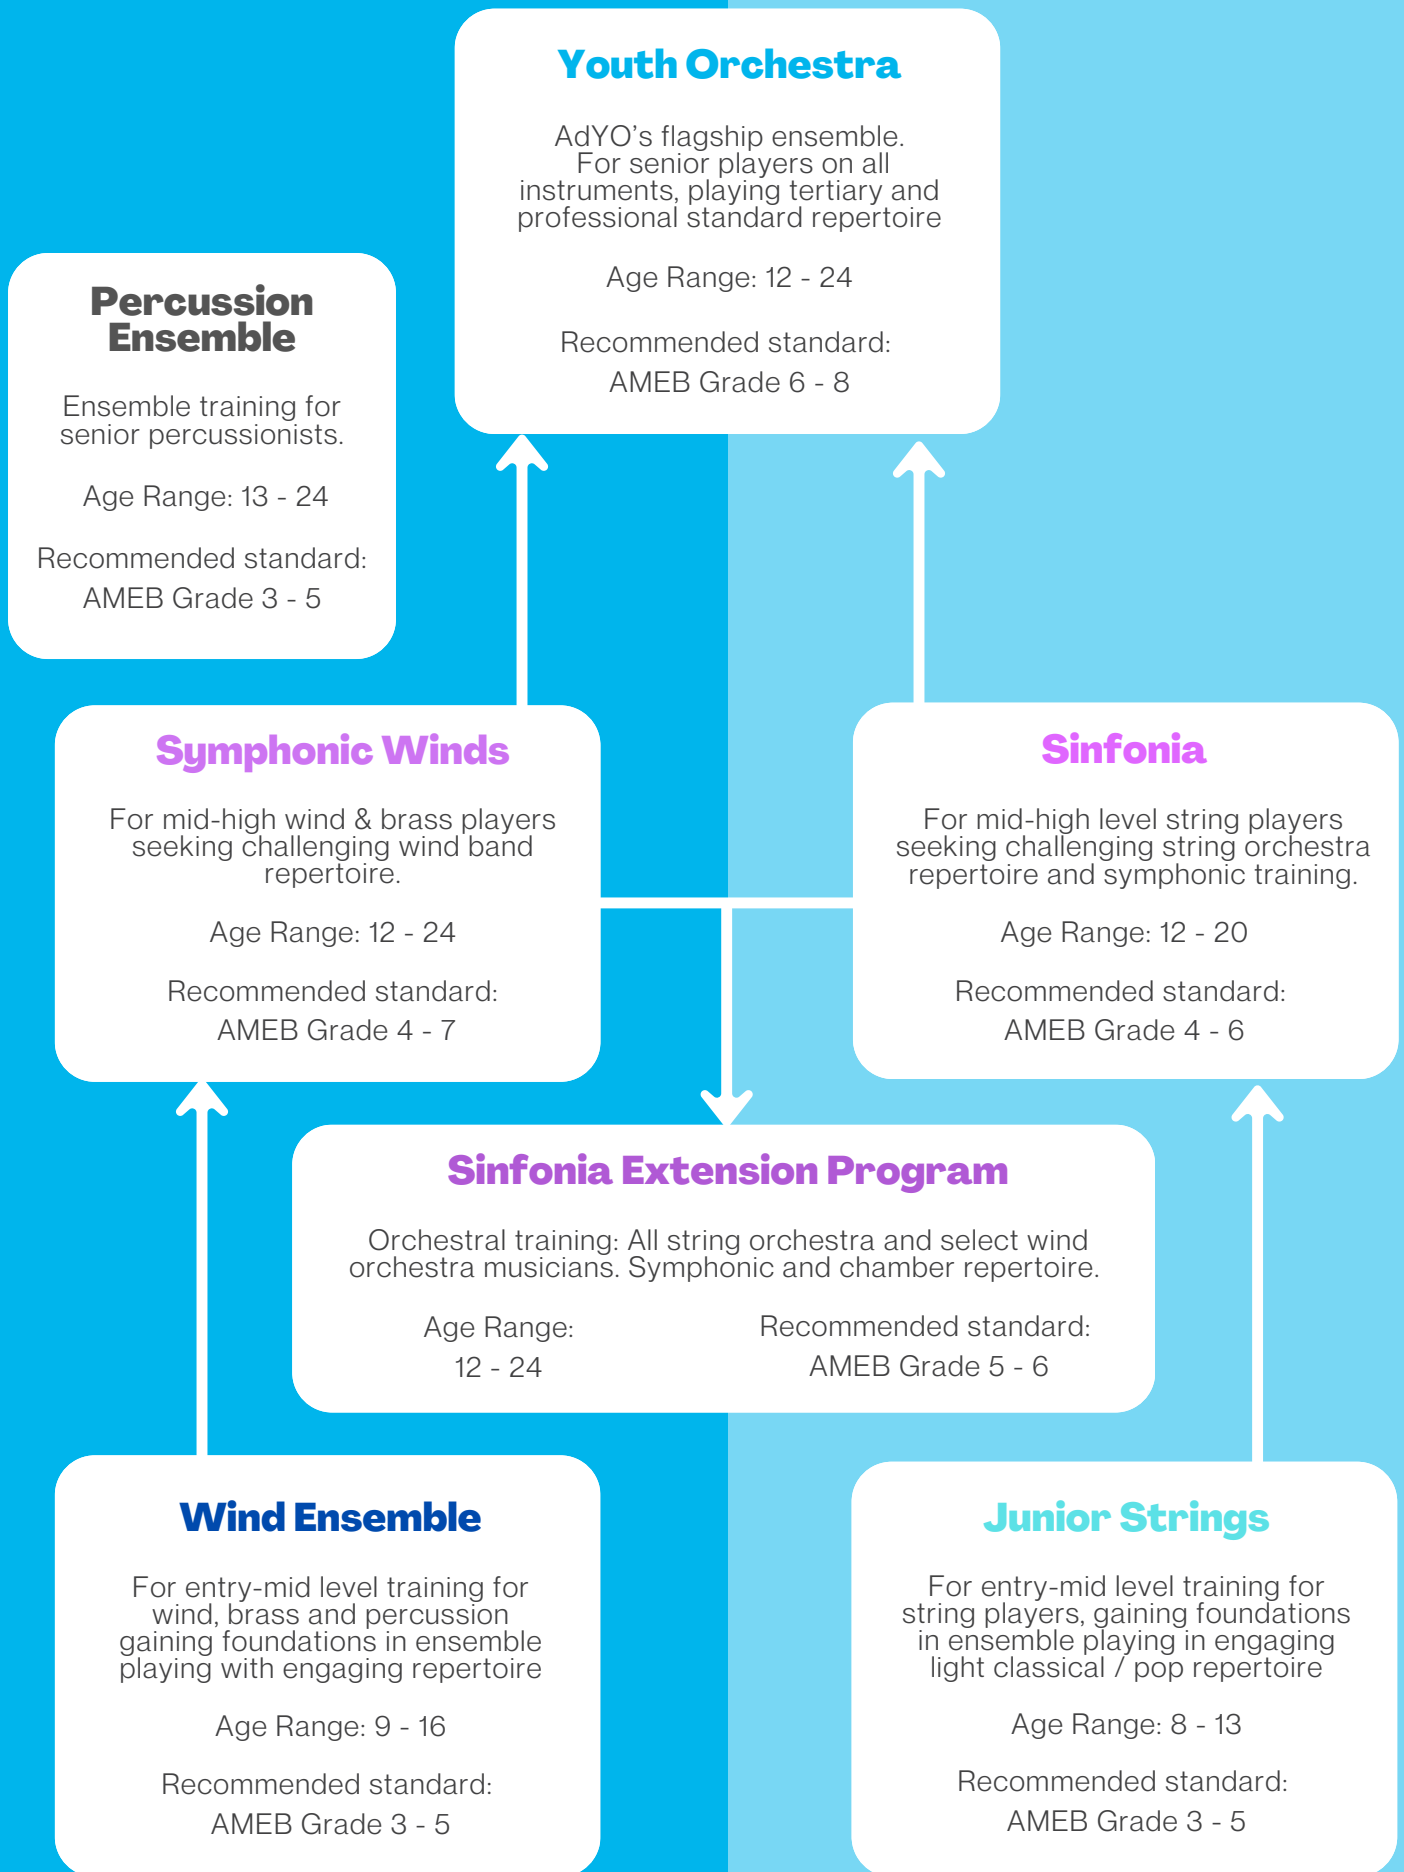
Youth Orchestra

AdYO’s flagship ensemble. For senior players on all instruments, playing tertiary and professional standard repertoire

Age Range: 12 - 24

Recommended standard:
AMEB Grade 6 - 8

Percussion Ensemble

Ensemble training for senior percussionists.

Age Range: 13 - 24

Recommended standard:
AMEB Grade 3 - 5

Symphonic Winds

For mid-high wind & brass players seeking challenging wind band repertoire.

Age Range: 12 - 24

Recommended standard:
AMEB Grade 4 - 7

Sinfonia

For mid-high level string players seeking challenging string orchestra repertoire and symphonic training.

Age Range: 12 - 20

Recommended standard:
AMEB Grade 4 - 6

Sinfonia Extension Program

Orchestral training: All string orchestra and select wind orchestra musicians. Symphonic and chamber repertoire.

Age Range:
12 - 24

Recommended standard:
AMEB Grade 5 - 6

Wind Ensemble

For entry-mid level training for wind, brass and percussion gaining foundations in ensemble playing with engaging repertoire

Age Range: 9 - 16

Recommended standard:
AMEB Grade 3 - 5

Junior Strings

For entry-mid level training for string players, gaining foundations in ensemble playing in engaging light classical / pop repertoire

Age Range: 8 - 13

Recommended standard:
AMEB Grade 3 - 5